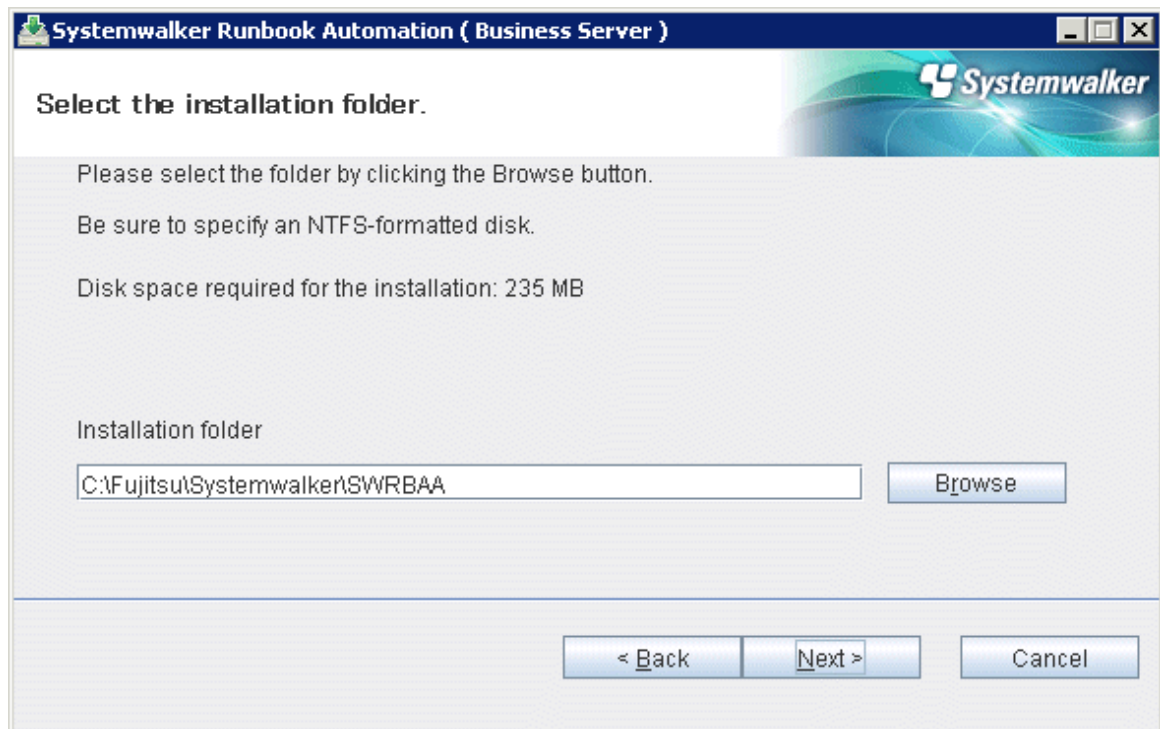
Systemwalker Runbook Automation ( Business Server )

Systemwalker

Select the installation folder.

Please select the folder by clicking the Browse button.

Be sure to specify an NTFS-formatted disk.

Disk space required for the installation: 235 MB

Installation folder

C:\Fujitsu\Systemwalker\SWRBAA

Browse

< Back

Next >

Cancel